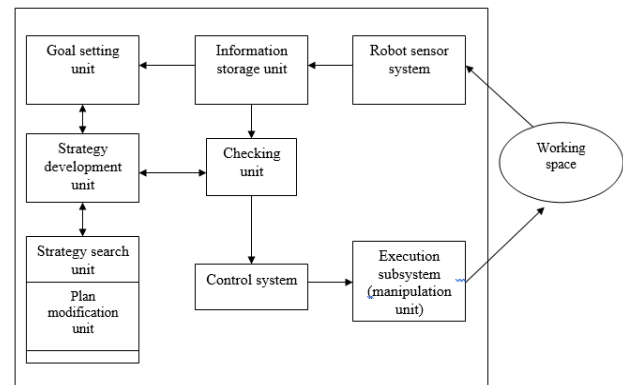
Goal setting unit

Information storage unit

Robot sensor system

Strategy development unit

Checking unit

Working space

Strategy search unit

Plan modification unit

Control system

Execution subsystem (manipulation unit)